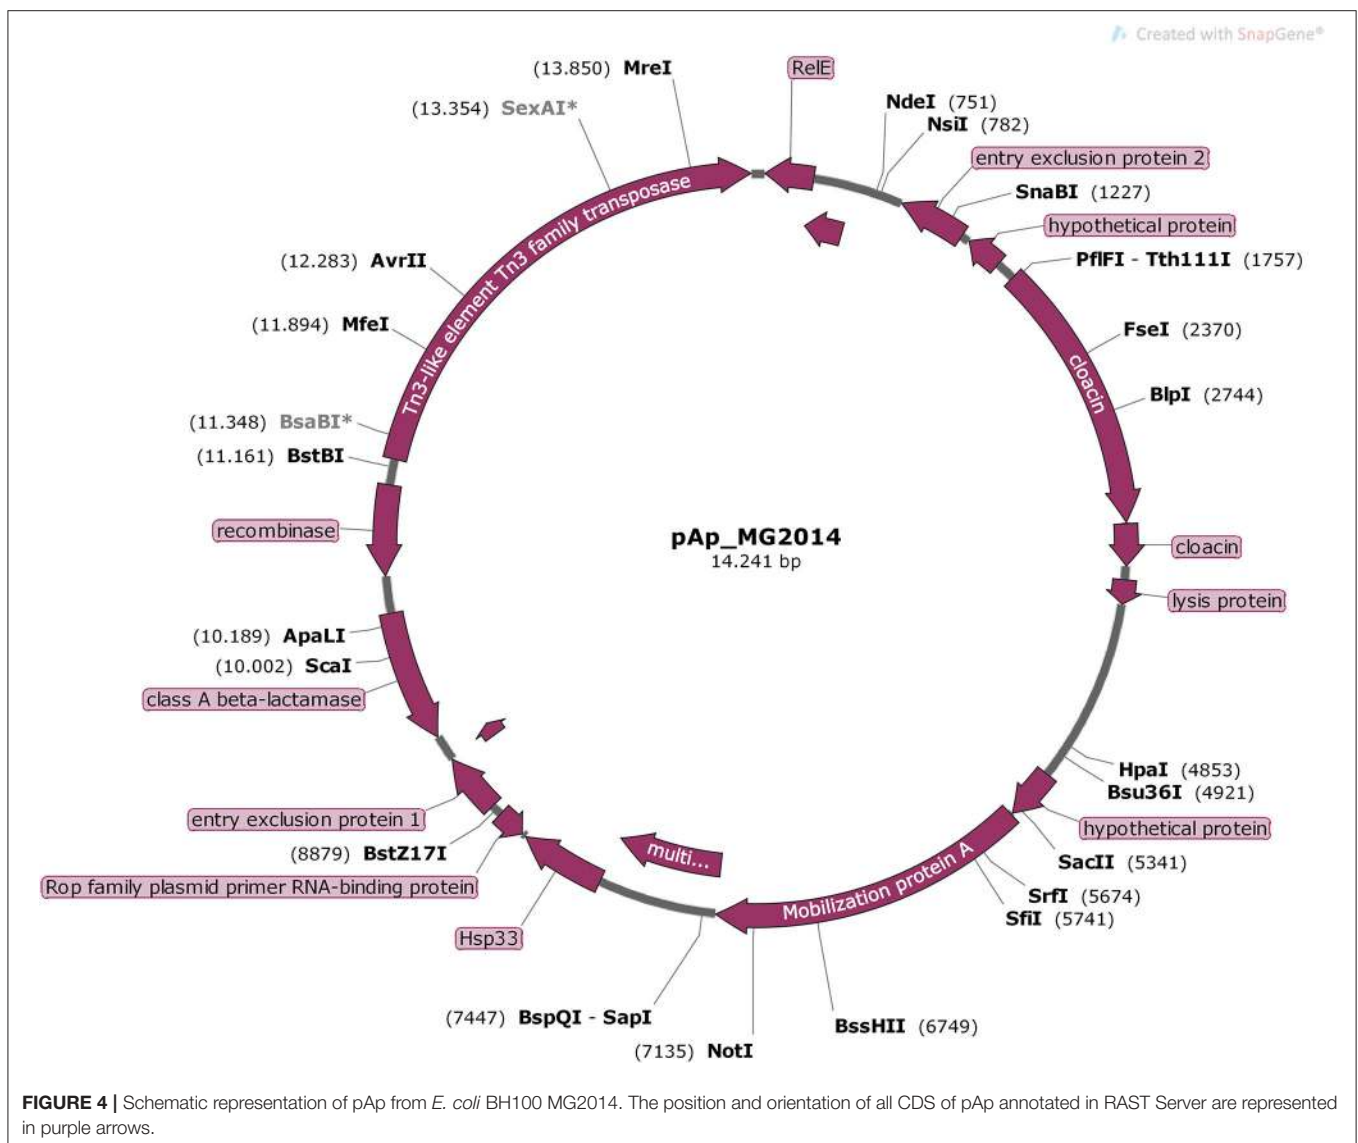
Created with SnapGene®

(13.850) MreI

RelE

(13.354) SexAI*

NdeI (751)

NsiI (782)

entry exclusion protein 2

SnaBI (1227)

hypothetical protein

(12.283) AvrII

PflFI - Tth111I (1757)

Tn3-like element Tn3 family transposase

(11.894) MfeI

FseI (2370)

cloacin

BlpI (2744)

(11.348) BsaBI*

(11.161) BstBI

recombinase

pAp_MG2014
14.241 bp

cloacin

lysis protein

(10.189) ApaLI

(10.002) ScaI

class A beta-lactamase

HpaI (4853)

Bsu36I (4921)

hypothetical protein

entry exclusion protein 1

SacII (5341)

(8879) BstZ17I

multi...

Rop family plasmid primer RNA-binding protein

Mobilization protein A

SrfI (5674)

SfiI (5741)

Hsp33

(7447) BspQI - SapI

BssHII (6749)

(7135) NotI

FIGURE 4 | Schematic representation of pAp from E. coli BH100 MG2014. The position and orientation of all CDS of pAp annotated in RAST Server are represented in purple arrows.